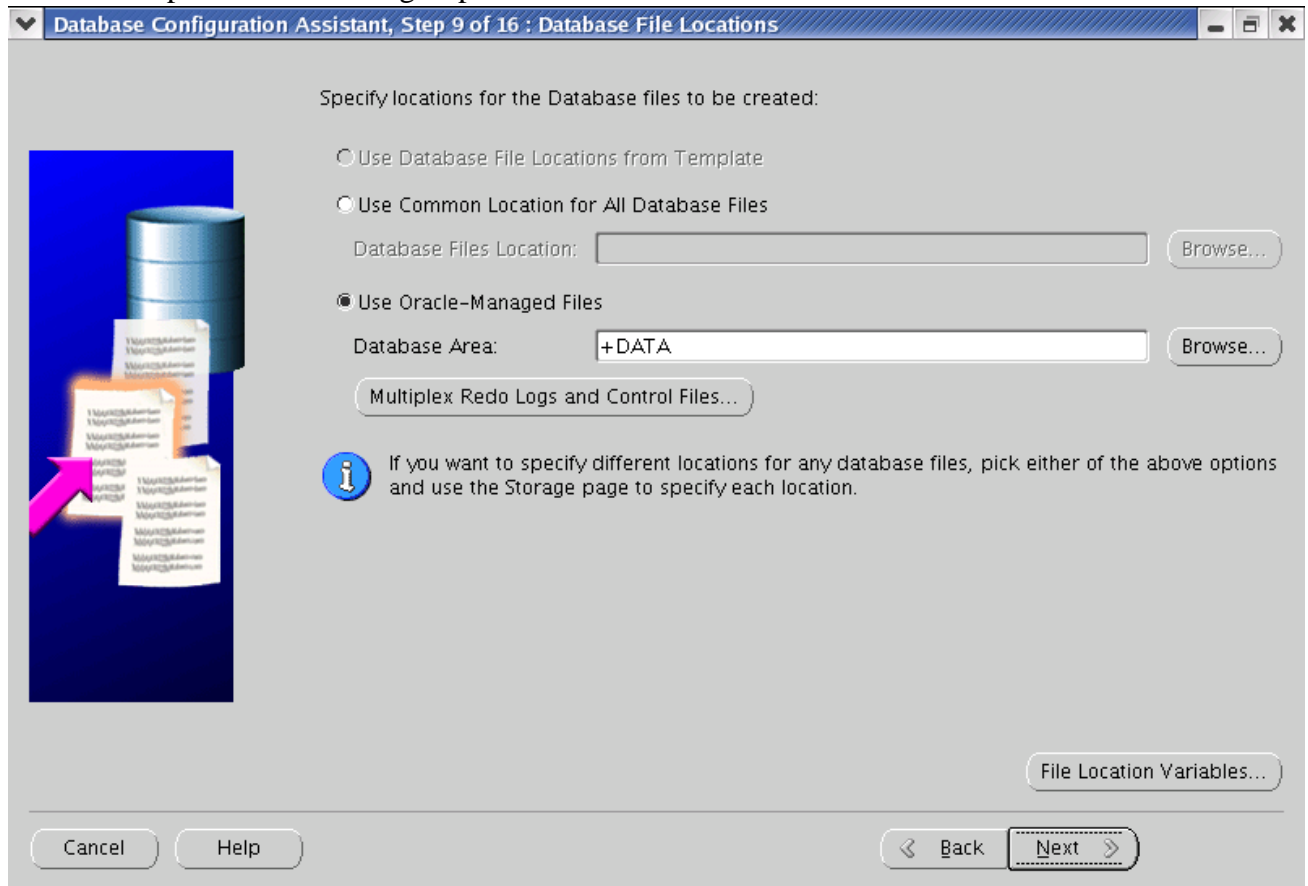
Database Configuration Assistant, Step 9 of 16 : Database File Locations

Specify locations for the Database files to be created:

Use Database File Locations from Template

Use Common Location for All Database Files

Database Files Location:

Browse...

Use Oracle-Managed Files

Database Area: +DATA

Browse...

Multiplex Redo Logs and Control Files...

If you want to specify different locations for any database files, pick either of the above options and use the Storage page to specify each location.

File Location Variables...

Cancel

Help

Back

Next